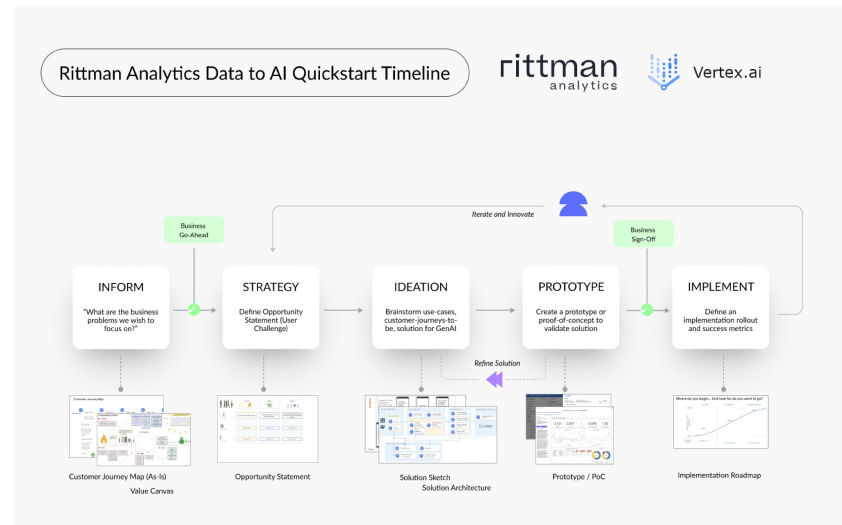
Rittman Analytics Data to AI Quickstart Timeline

rittman analytics

Vertex.ai

Iterate and Innovate

Business Go-Ahead

Business Sign-Off

INFORM

"What are the business problems we wish to focus on?"

STRATEGY

Define Opportunity Statement (User Challenge)

IDEATION

Brainstorm use-cases, customer-journeys-to-be, solution for GenAI

PROTOTYPE

Create a prototype or proof-of-concept to validate solution

IMPLEMENT

Define an implementation rollout and success metrics

Refine Solution

Customer Journey Map

Customer Journey Map (As-Is)

Value Canvas

Opportunity Statement

Solution Sketch

Solution Architecture

Prototype / PoC

Where do you begin... And how far do you want to go?

Implementation Roadmap